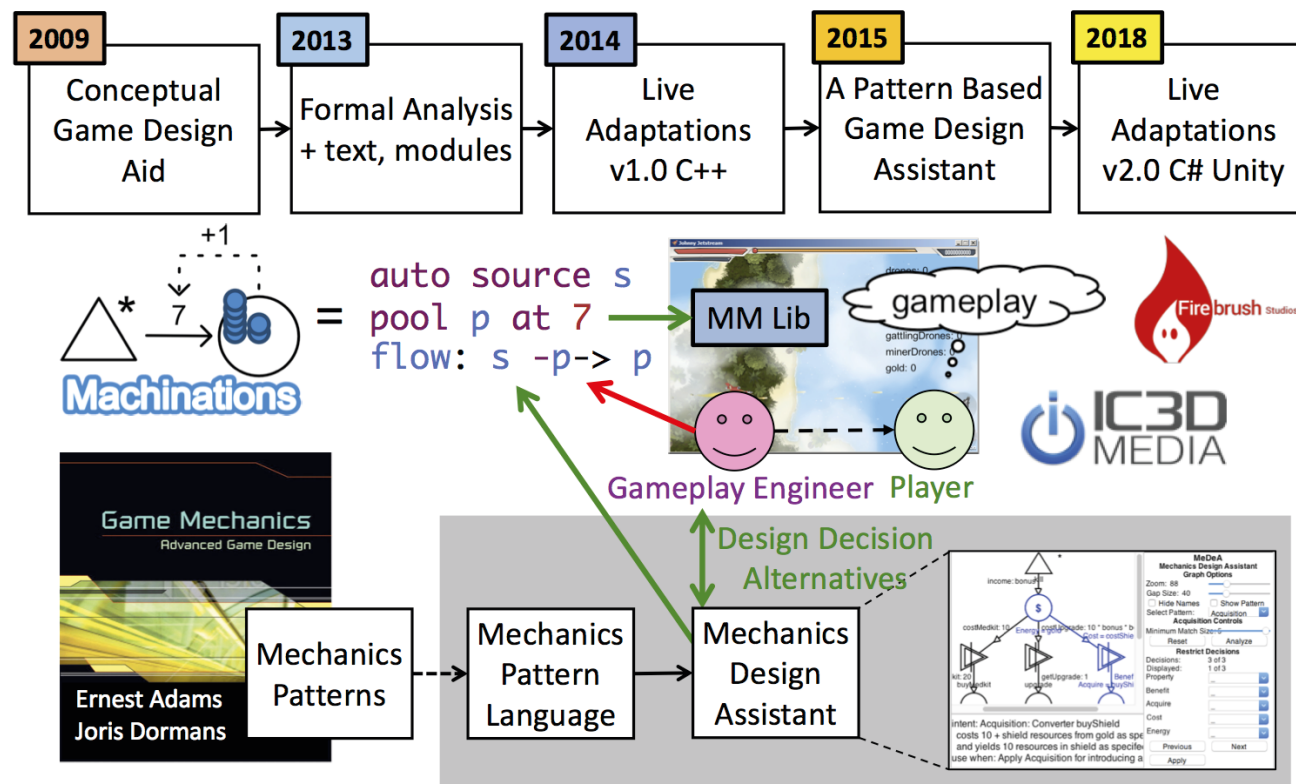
2009
Conceptual Game Design Aid

2013
Formal Analysis + text, modules

2014
Live Adaptations v1.0 C++

2015
A Pattern Based Game Design Assistant

2018
Live Adaptations v2.0 C# Unity

+1
*
7
=
Machinations

auto source s
pool p at 7
flow: s -p-> p

MM Lib
gameplay
drones: 0
gattlingDrones: 0
minerDrones: 0
gold: 0

Firebrush Studios
IC3D MEDIA

Gameplay Engineer
Player

Game Mechanics
Advanced Game Design
Ernest Adams
Joris Dormans

Design Decision Alternatives

Mechanics Patterns
Mechanics Pattern Language
Mechanics Design Assistant

MeDeA
Mechanics Design Assistant
Graph Options
Zoom: 88
Gap Size: 40
Hide Names
Show Pattern
Select Pattern: Acquisition
Acquisition Controls
Minimum Match Size
Reset
Analyze
Restrict Decisions
Decisions: 3 of 3
Displayed: 1 of 3
Property
Benefit
Acquire
Cost
Energy
Previous
Next
Apply
income: bonus
$
costMedkit: 20
costUpgrade: 10 * bonus * b
Energy = gold
Cost = costShie
kit: 20
buyMedkit
getUpgrade: 1
upgrade
Benef
Acquire = buyShi
intent: Acquisition: Converter buyShield
costs 10 + shield resources from gold as spe
and yields 10 resources in shield as specifie
use when: Apply Acquisition for introducing a